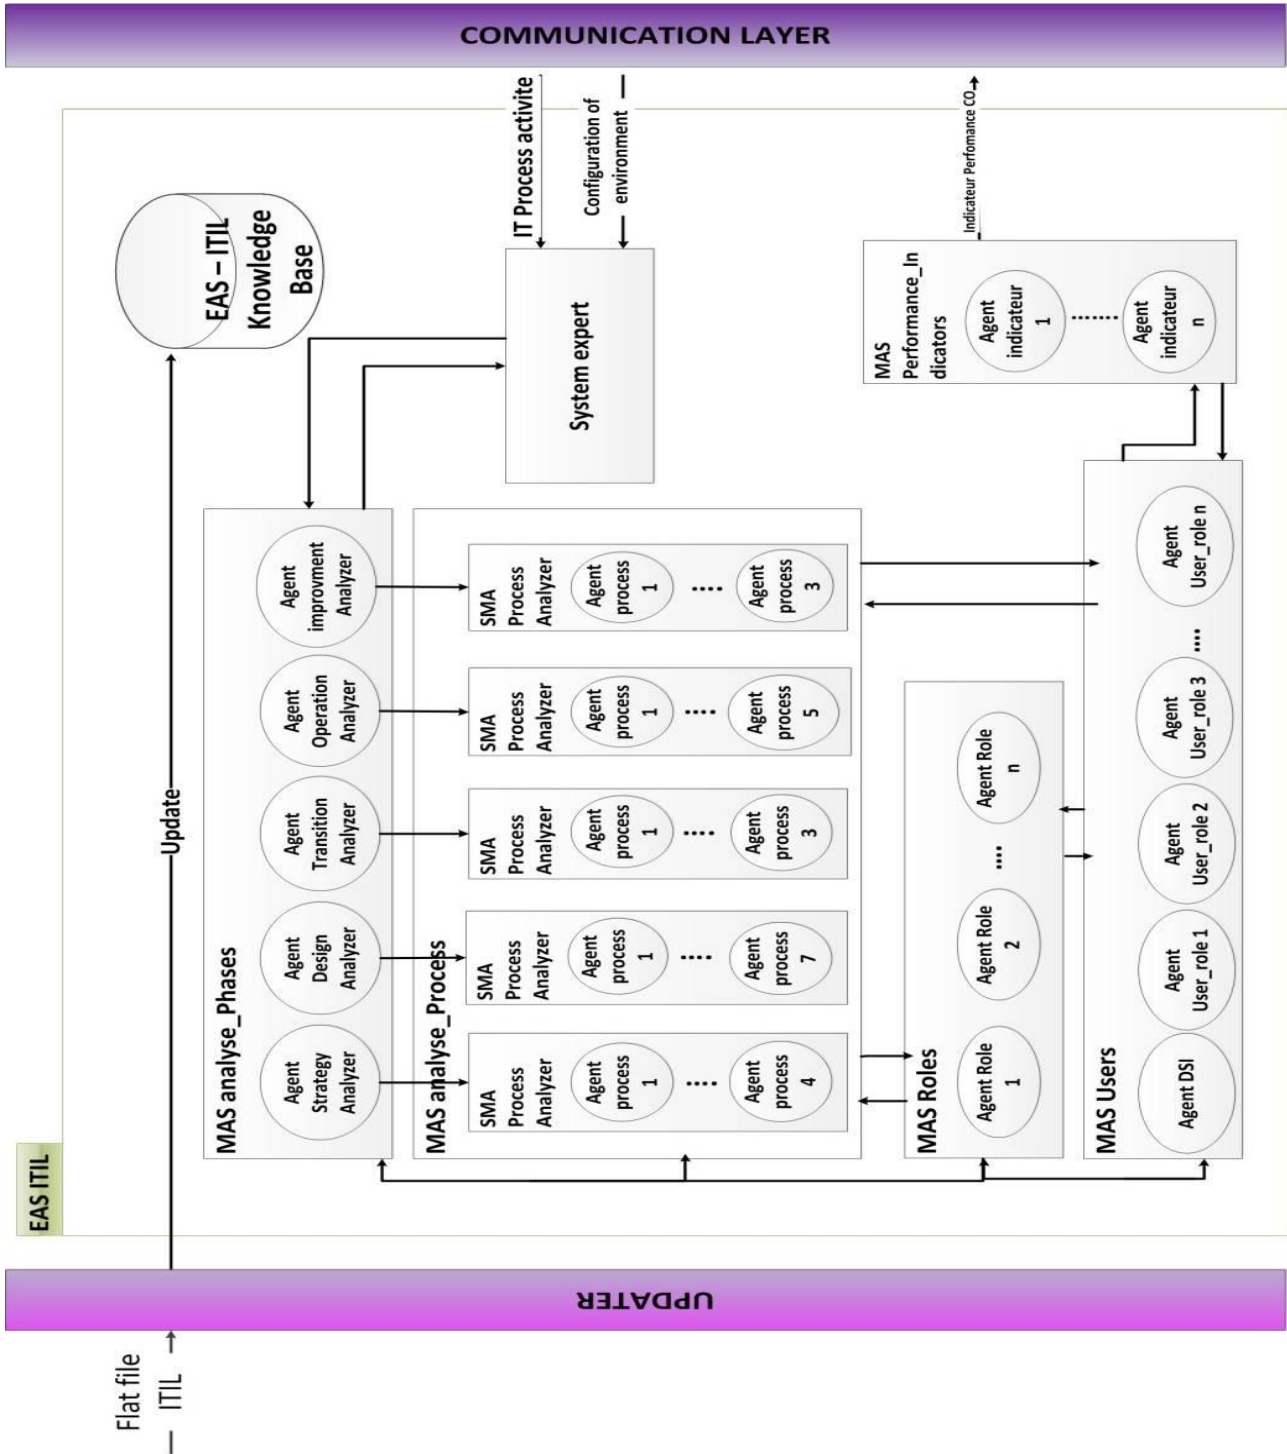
COMMUNICATION LAYER

IT Process activite

Configuration of environment

Indicateur Perfomance CO

EAS – ITIL Knowledge Base

System expert

MAS Performance_Indicators

Agent indicateur 1

Agent indicateur n

Update

MAS analyse_Phases

Agent improvment Analyzer

Agent Operation Analyzer

Agent Transition Analyzer

Agent Design Analyzer

Agent Strategy Analyzer

MAS analyse_Process

SMA Process Analyzer

Agent process 1

Agent process 3

SMA Process Analyzer

Agent process 1

Agent process 5

SMA Process Analyzer

Agent process 1

Agent process 3

SMA Process Analyzer

Agent process 1

Agent process 7

SMA Process Analyzer

Agent process 1

Agent process 4

MAS Roles

Agent Role 1

Agent Role 2

Agent Role n

MAS Users

Agent DSI

Agent User_role 1

Agent User_role 2

Agent User_role 3

Agent User_role n

EAS ITIL

UPDATER

Flat file ITIL